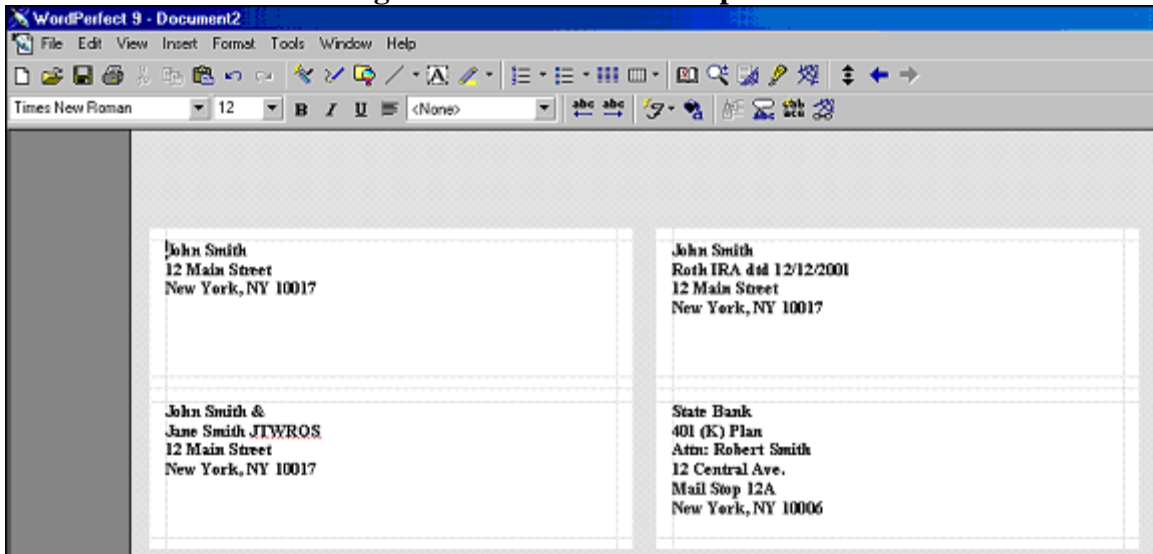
WordPerfect 9 - Document2

File Edit View Insert Format Tools Window Help

Times New Roman 12 B I U <None>

John Smith
12 Main Street
New York, NY 10017

John Smith
Roth IRA dtd 12/12/2001
12 Main Street
New York, NY 10017

John Smith &
Jane Smith JTWROS
12 Main Street
New York, NY 10017

State Bank
401 (K) Plan
Attn: Robert Smith
12 Central Ave.
Mail Stop 12A
New York, NY 10006